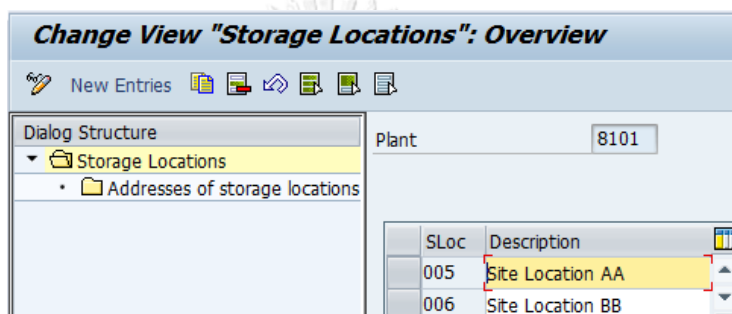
Change View "Storage Locations": Overview

New Entries

Dialog Structure
Storage Locations
Addresses of storage locations

Plant 8101

| SLoc | Description |
|---|---|
| 005 | Site Location AA |
| 006 | Site Location BB |